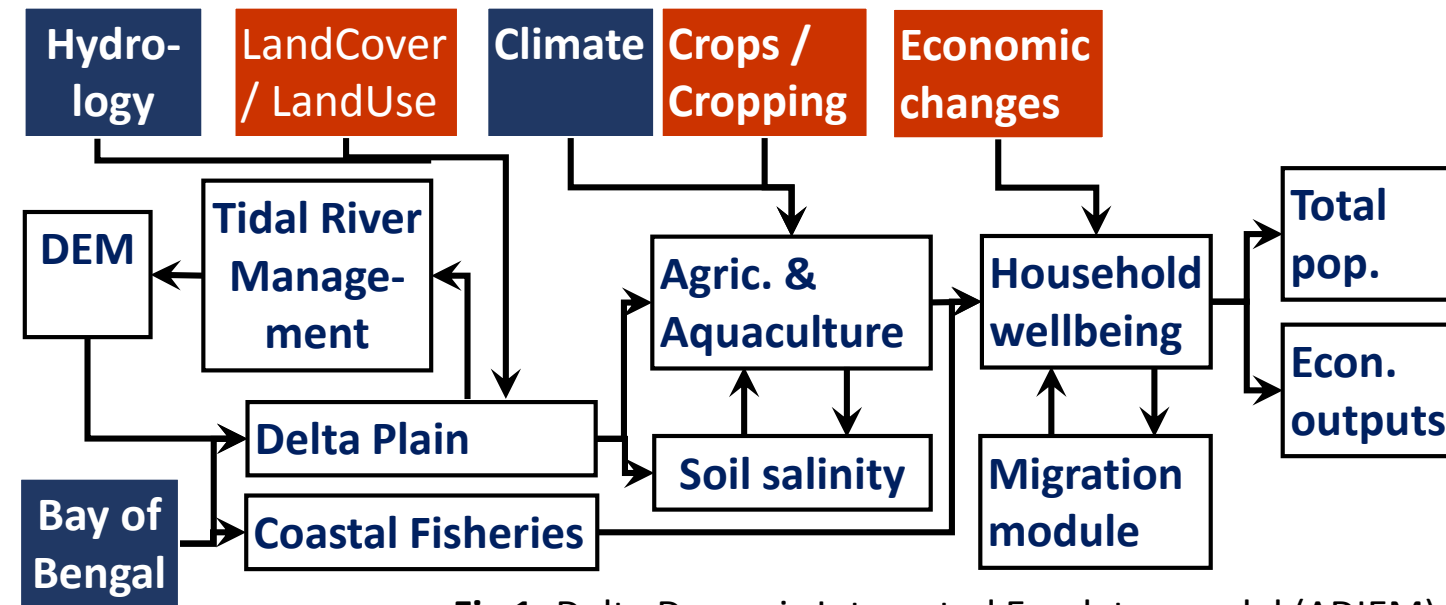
Hydrology

LandCover / LandUse

Climate

Crops / Cropping

Economic changes

DEM

Tidal River Management

Agric. & Aquaculture

Household wellbeing

Total pop.

Econ. outputs

Delta Plain

Soil salinity

Migration module

Bay of Bengal

Coastal Fisheries

Fig 1. Delta Dynamic Integrated Emulator model (ΔDIEM)